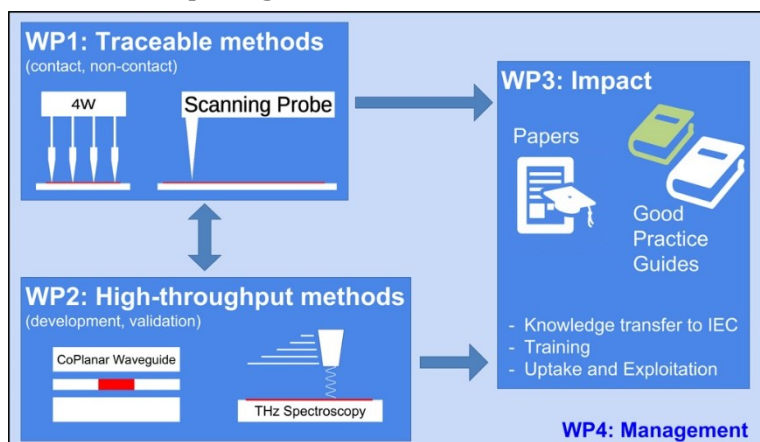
WP1: Traceable methods
(contact, non-contact)

4W

Scanning Probe

WP3: Impact

Papers

Good Practice Guides

WP2: High-throughput methods
(development, validation)

CoPlanar Waveguide

THz Spectroscopy

- Knowledge transfer to IEC
- Training
- Uptake and Exploitation

WP4: Management